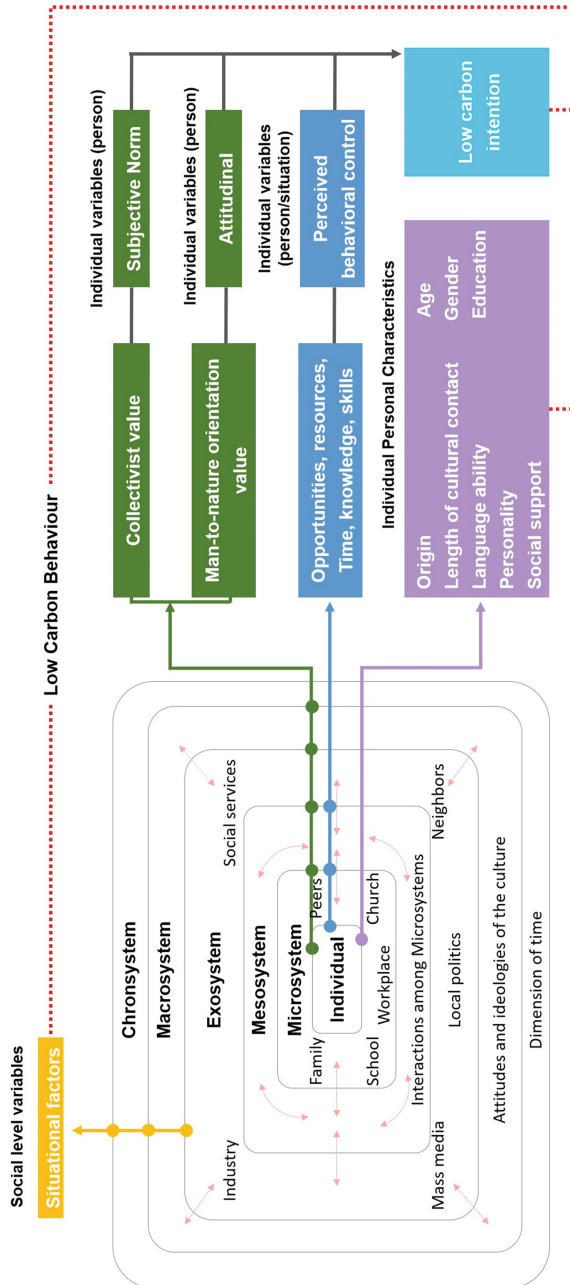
Social level variables

Situational factors

Chronsystem

Macrosystem

Exosystem

Mesosystem

Microsystem

Individual

Family

Peers

Church

Workplace

School

Social services

Neighbors

Interactions among Microsystems

Industry

Local politics

Mass media

Attitudes and ideologies of the culture

Dimension of time

Low Carbon Behaviour

Collectivist value

Man-to-nature orientation value

Opportunities, resources, Time, knowledge, skills

Individual variables (person)

Subjective Norm

Individual variables (person)

Attitudinal

Individual variables (person/situation)

Perceived behavioral control

Individual Personal Characteristics

Origin
Length of cultural contact
Language ability
Personality
Social support

Age
Gender
Education

Low carbon intention